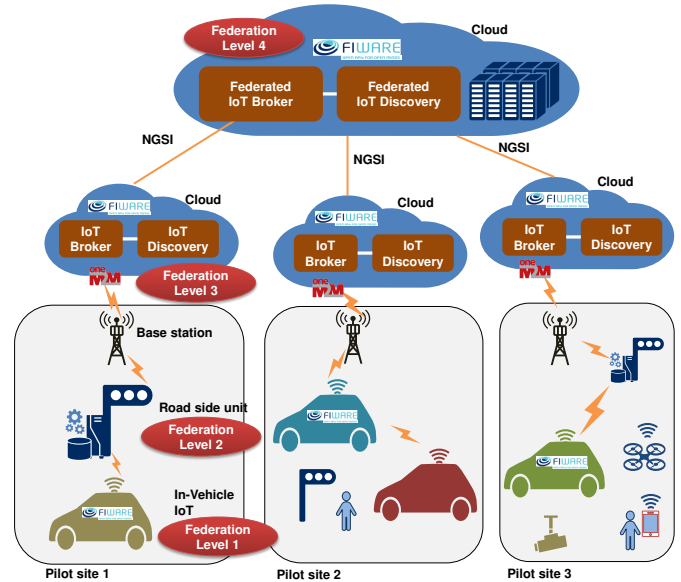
Federation Level 4

FIWARE

Cloud

Federated IoT Broker

Federated IoT Discovery

NGSI

NGSI

NGSI

Cloud

FIWARE

IoT Broker

IoT Discovery

oneM2M

Federation Level 3

Cloud

FIWARE

IoT Broker

IoT Discovery

oneM2M

Cloud

FIWARE

IoT Broker

IoT Discovery

oneM2M

Base station

Road side unit

Federation Level 2

FIWARE

In-Vehicle IoT

FIWARE

Federation Level 1

FIWARE

FIWARE

Pilot site 1

Pilot site 2

Pilot site 3